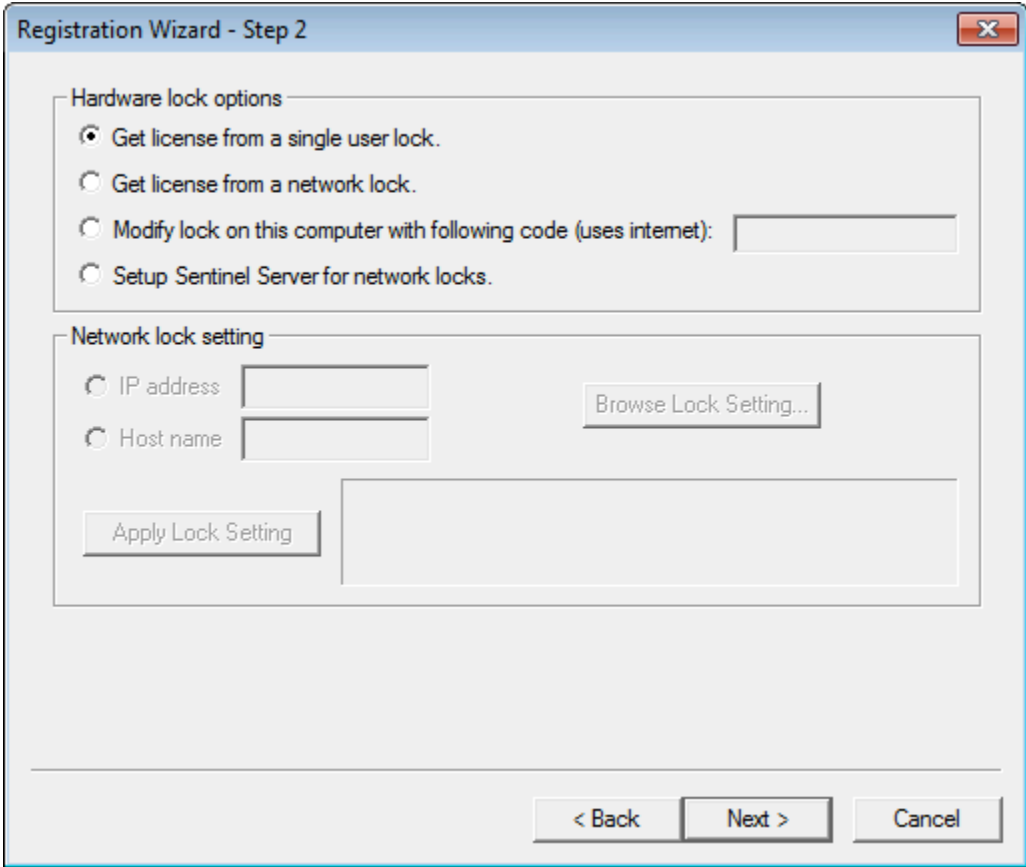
Registration Wizard - Step 2

Hardware lock options

Get license from a single user lock.

Get license from a network lock.

Modify lock on this computer with following code (uses internet):

Setup Sentinel Server for network locks.

Network lock setting

IP address

Host name

Browse Lock Setting...

Apply Lock Setting

< Back

Next >

Cancel